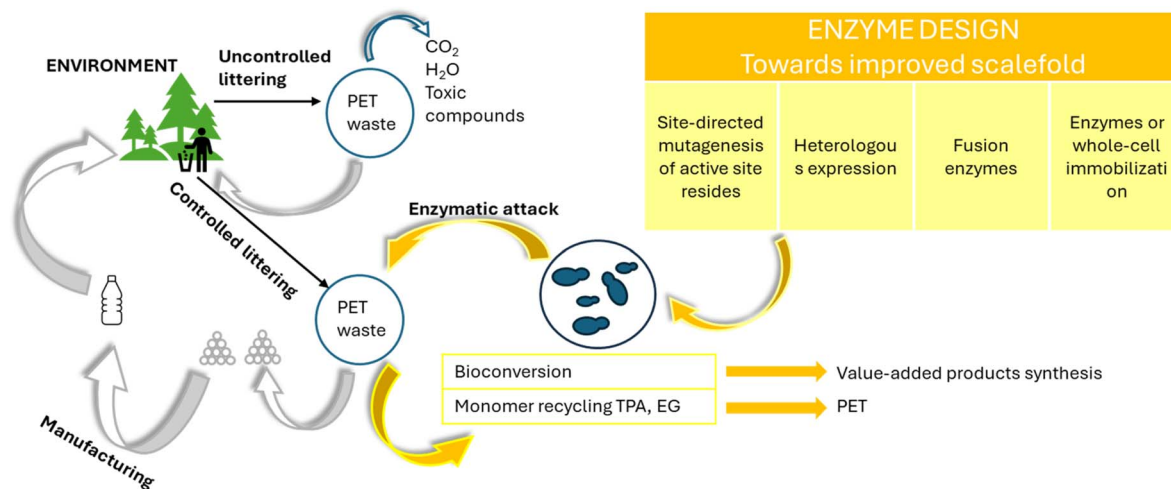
ENVIRONMENT

Uncontrolled littering

PET waste

$CO_2$
$H_2O$
Toxic compounds

ENZYME DESIGN
Towards improved scalefold

| Site-directed mutagenesis of active site resides | Heterologou s expression | Fusion enzymes | Enzymes or whole-cell immobilizati on |
|---|---|---|---|

Controlled littering

Enzymatic attack

PET waste

| Bioconversion |
|---|
| Monomer recycling TPA, EG |

Value-added products synthesis

PET

Manufacturing